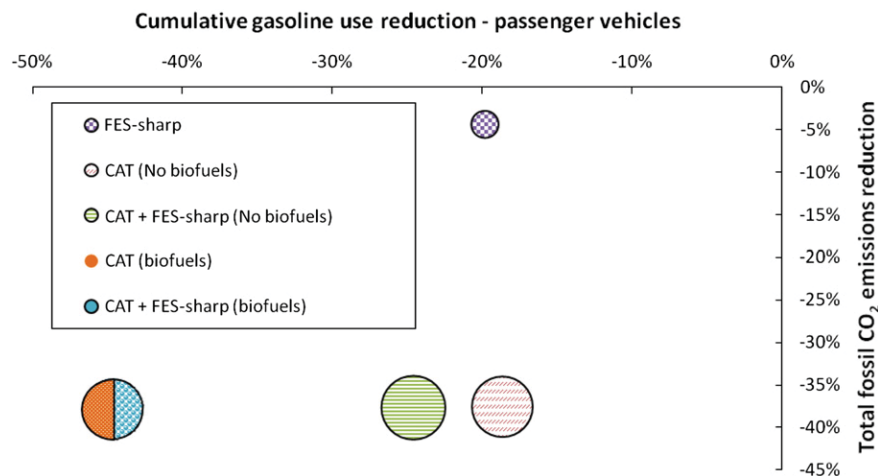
Cumulative gasoline use reduction - passenger vehicles

-50%
-40%
-30%
-20%
-10%
0%

0%
-5%
-10%
-15%
-20%
-25%
-30%
-35%
-40%
-45%

Total fossil $CO_2$ emissions reduction

FES-sharp
CAT (No biofuels)
CAT + FES-sharp (No biofuels)
CAT (biofuels)
CAT + FES-sharp (biofuels)